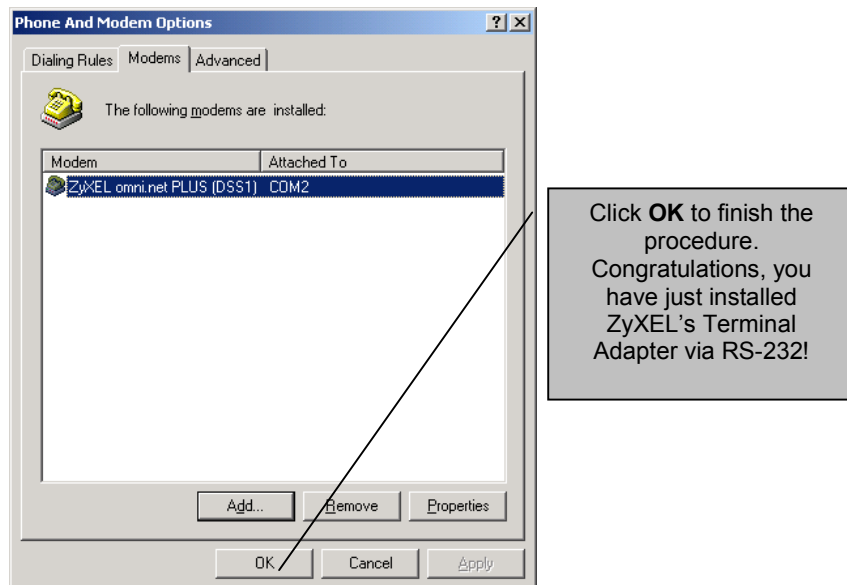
Phone And Modem Options

?

Dialing Rules | Modems | Advanced

The following modems are installed:

| Modem | Attached To |
|---|---|
| ZyXEL omni.net PLUS (DSS1) | COM2 |

Add... | Remove | Properties

OK | Cancel | Apply

Click **OK** to finish the procedure. Congratulations, you have just installed ZyXEL's Terminal Adapter via RS-232!